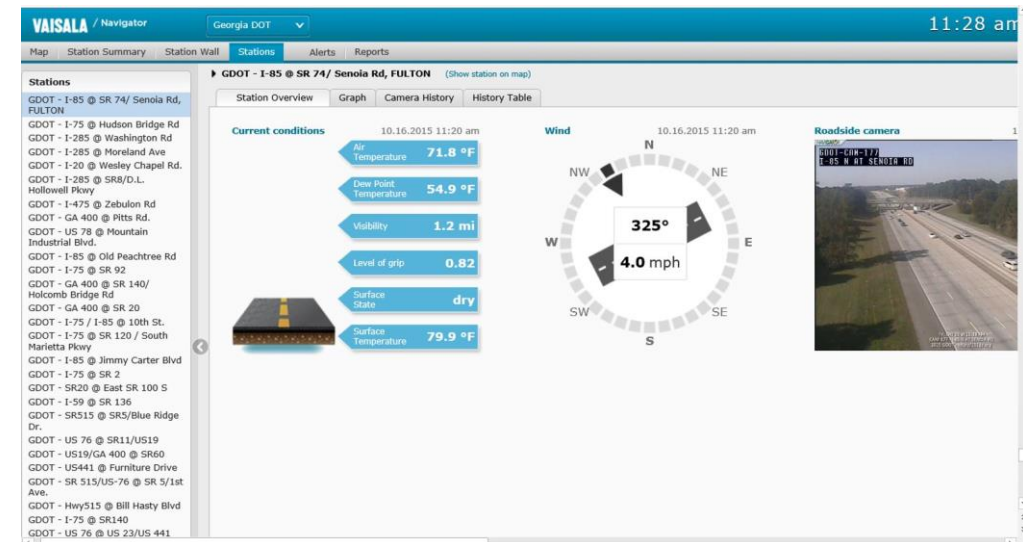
VAISALA / Navigator

Georgia DOT

11:28 am

Map | Station Summary | Station Wall | Stations | Alerts | Reports

Stations

GDOT - I-85 @ SR 74/ Senoia Rd, FULTON
GDOT - I-75 @ Hudson Bridge Rd
GDOT - I-285 @ Washington Rd
GDOT - I-285 @ Moreland Ave
GDOT - I-20 @ Wesley Chapel Rd.
GDOT - I-285 @ SR8/D.L. Hollowell Pkwy
GDOT - I-475 @ Zebulon Rd
GDOT - GA 400 @ Pitts Rd.
GDOT - US 78 @ Mountain Industrial Blvd.
GDOT - I-85 @ Old Peachtree Rd
GDOT - I-75 @ SR 92
GDOT - GA 400 @ SR 140/ Holcomb Bridge Rd
GDOT - GA 400 @ SR 20
GDOT - I-75 / I-85 @ 10th St.
GDOT - I-75 @ SR 120 / South Marietta Pkwy
GDOT - I-85 @ Jimmy Carter Blvd
GDOT - I-75 @ SR 2
GDOT - SR20 @ East SR 100 S
GDOT - I-59 @ SR 136
GDOT - SR515 @ SR5/Blue Ridge Dr.
GDOT - US 76 @ SR11/US19
GDOT - US19/GA 400 @ SR60
GDOT - US441 @ Furniture Drive
GDOT - SR 515/US-76 @ SR 5/1st Ave.
GDOT - Hwy515 @ Bill Hasty Blvd
GDOT - I-75 @ SR140
GDOT - US 76 @ US 23/US 441

GDOT - I-85 @ SR 74/ Senoia Rd, FULTON (Show station on map)

Station Overview | Graph | Camera History | History Table

Current conditions 10.16.2015 11:20 am

Air Temperature 71.8 °F
Dew Point Temperature 54.9 °F
Visibility 1.2 mi
Level of grip 0.82
Surface State dry
Surface Temperature 79.9 °F

Wind 10.16.2015 11:20 am

N NE E SE S SW W NW

325°
4.0 mph

Roadside camera

GDOT-CAM-177
I-85 N AT SENOIA RD